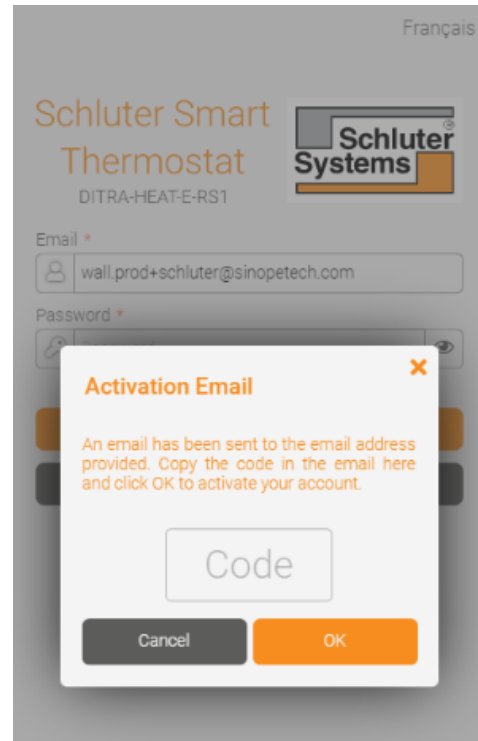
Français

Schluter Smart Thermostat
DITRA-HEAT-E-RS1

Schluter Systems ®

Email *
wall.prod+schluter@sinopetech.com

Password *

Activation Email

An email has been sent to the email address provided. Copy the code in the email here and click OK to activate your account.

Code

Cancel
OK